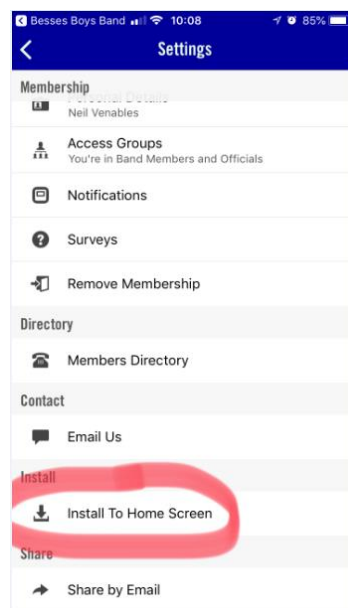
Besses Boys Band 10:08 85%

Settings

Membership

Personal Details
Neil Venables

Access Groups
You're in Band Members and Officials

Notifications

Surveys

Remove Membership

Directory

Members Directory

Contact

Email Us

Install

Install To Home Screen

Share

Share by Email